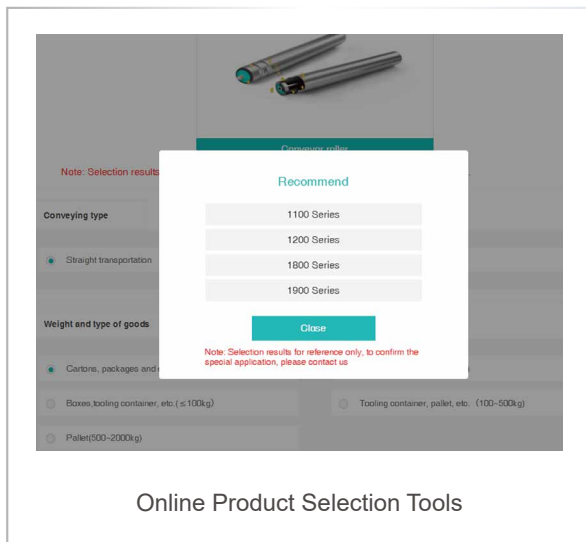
Conveyor roller

Note: Selection results

Conveying type

Straight transportation

Weight and type of goods

Cartons, packages and

Boxes,tooling container, etc.(≤100kg)

Tooling container, pallet, etc. (100~500kg)

Pallet(500~2000kg)

Recommend

1100 Series

1200 Series

1800 Series

1900 Series

Close

Note: Selection results for reference only, to confirm the special application, please contact us

Online Product Selection Tools